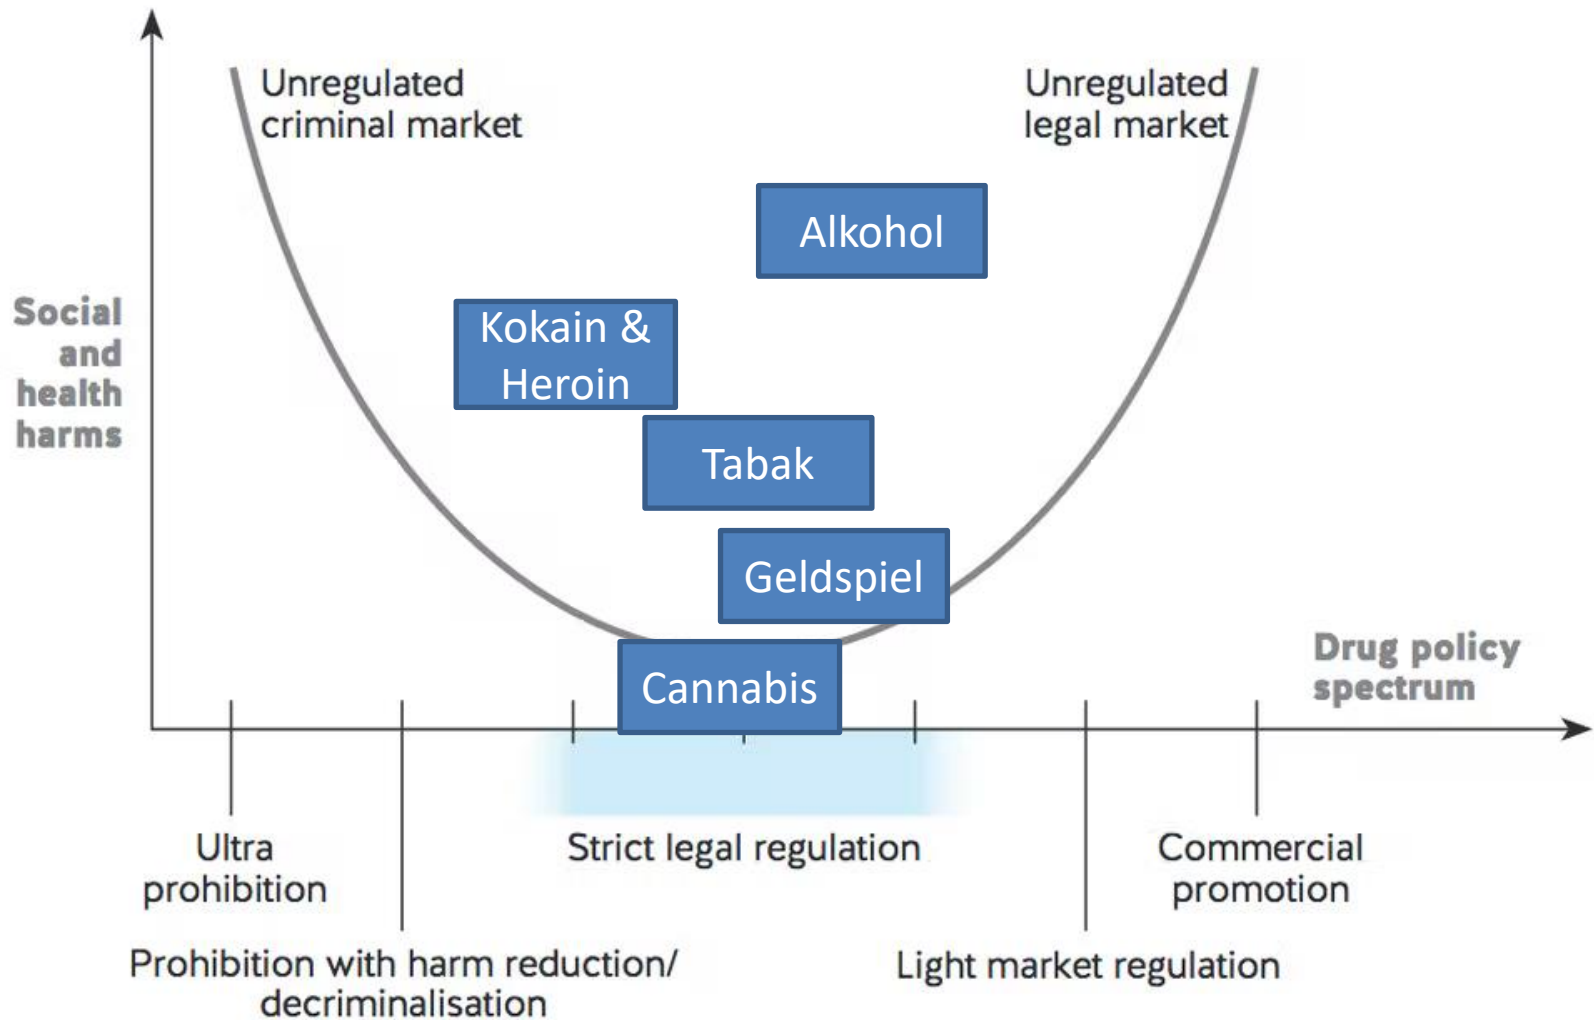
Unregulated criminal market

Unregulated legal market

Alkohol

Social and health harms

Kokain & Heroin

Tabak

Geldspiel

Cannabis

Drug policy spectrum

Ultra prohibition

Strict legal regulation

Commercial promotion

Prohibition with harm reduction/ decriminalisation

Light market regulation